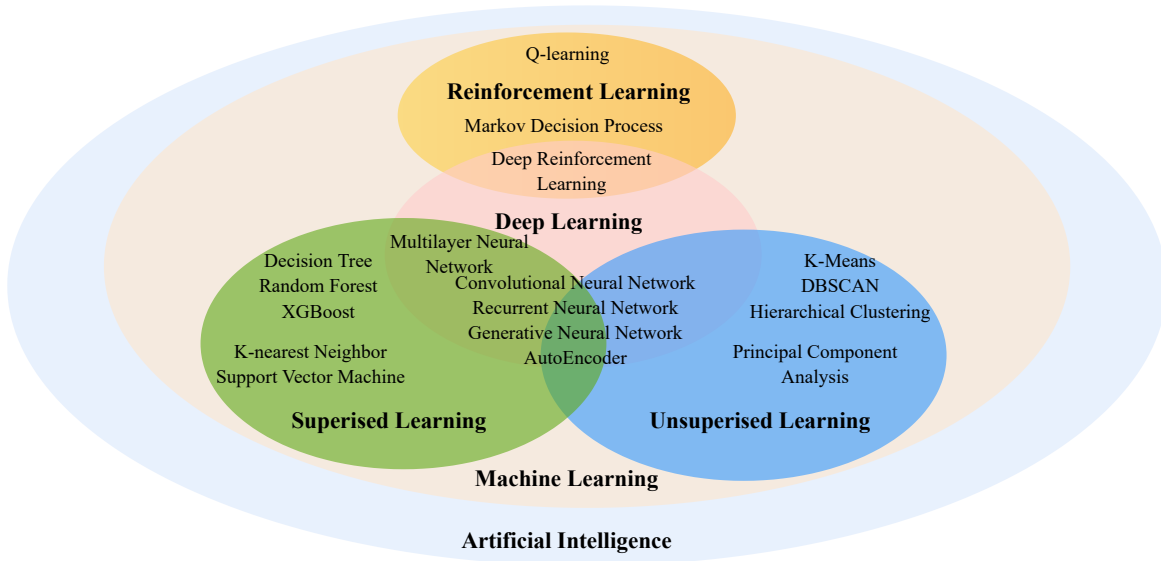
Q-learning

Reinforcement Learning

Markov Decision Process

Deep Reinforcement Learning

Deep Learning

Multilayer Neural Network

Decision Tree
Random Forest
XGBoost

K-nearest Neighbor
Support Vector Machine

Convolutional Neural Network
Recurrent Neural Network
Generative Neural Network
AutoEncoder

K-Means
DBSCAN
Hierarchical Clustering

Principal Component Analysis

Superised Learning

Unsuperised Learning

Machine Learning

Artificial Intelligence